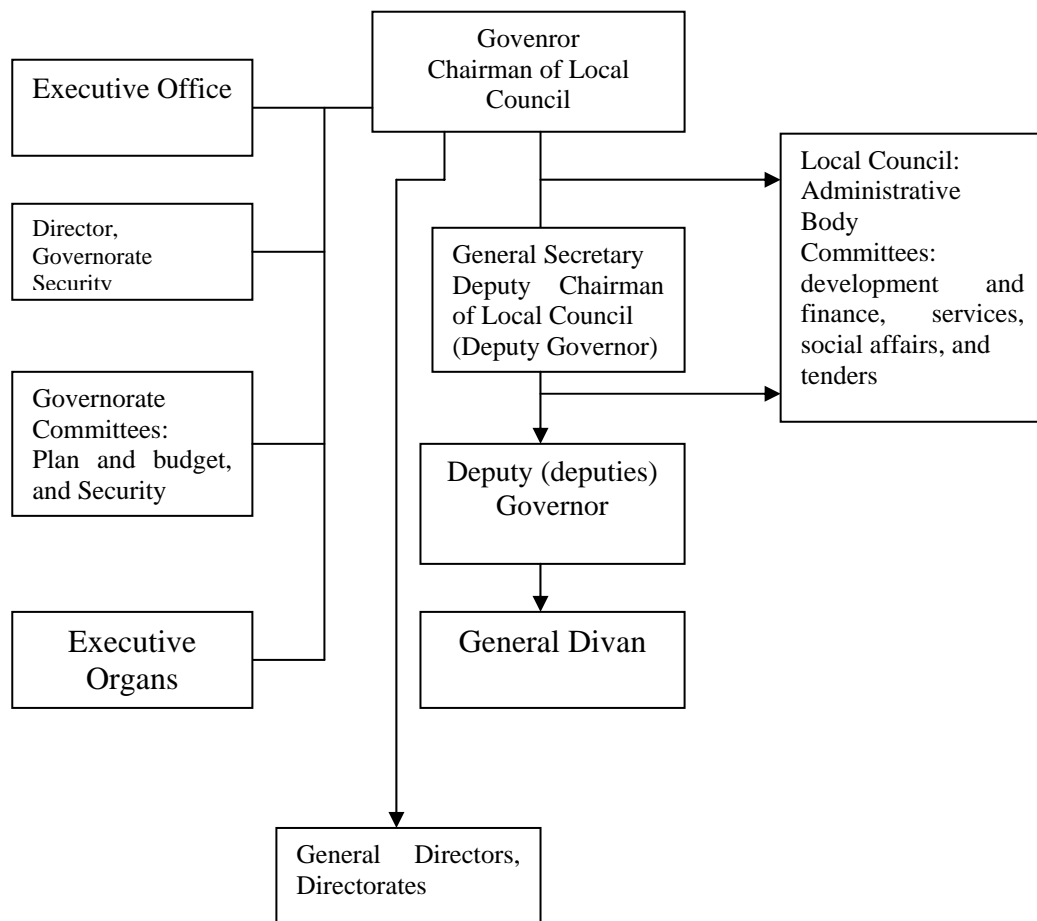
Govenror
Chairman of Local Council

Executive Office

Director, Governorate Security

Governorate Committees: Plan and budget, and Security

Executive Organs

Local Council: Administrative Body Committees: development and finance, services, social affairs, and tenders

General Secretary Deputy Chairman of Local Council (Deputy Governor)

Deputy (deputies) Governor

General Divan

General Directors, Directorates